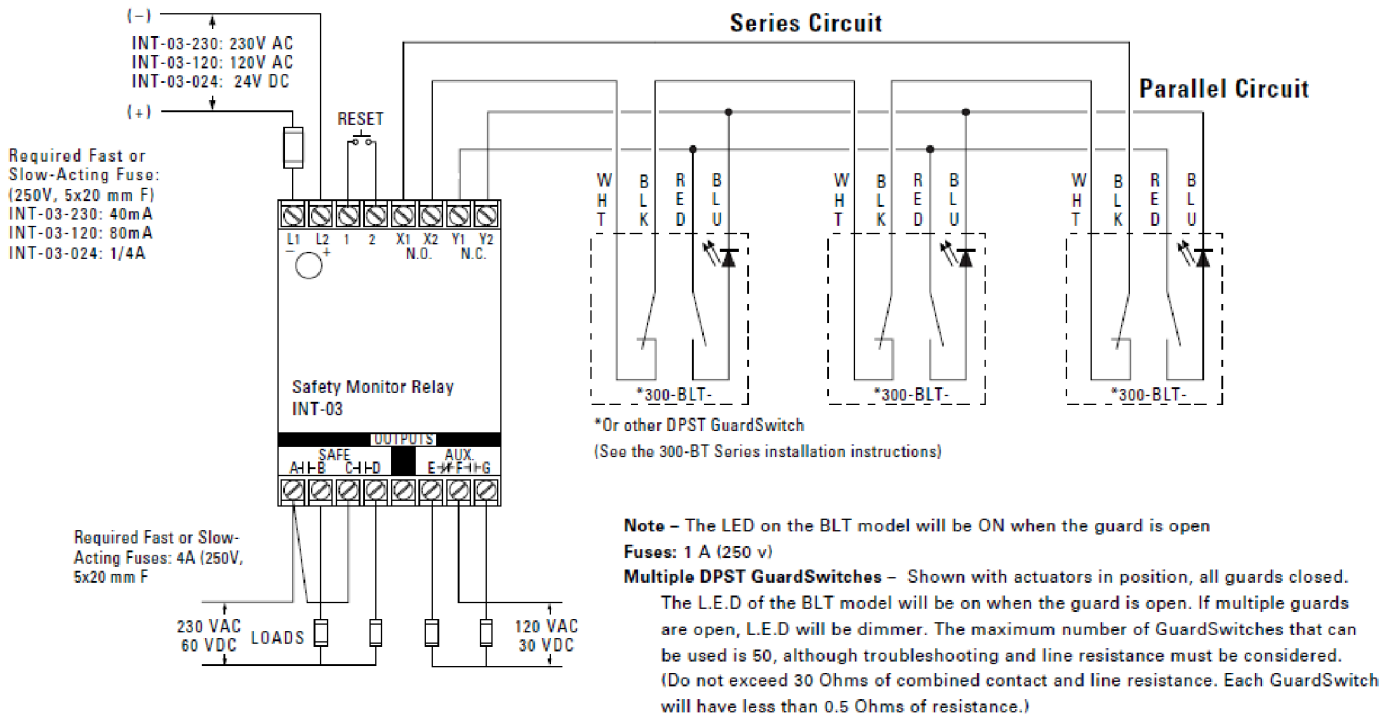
Series Circuit

Parallel Circuit

(−)
INT-03-230: 230V AC
INT-03-120: 120V AC
INT-03-024: 24V DC
(+)

Required Fast or Slow-Acting Fuse: (250V, 5x20 mm F)
INT-03-230: 40mA
INT-03-120: 80mA
INT-03-024: 1/4A

RESET

L1 L2 1 2 X1 X2 Y1 Y2
− +
N.O. N.C.

Safety Monitor Relay
INT-03

OUTPUTS
SAFE
A B C D
AUX.
E F G

W H T
B L K
R E D
B L U

W H T
B L K
R E D
B L U

W H T
B L K
R E D
B L U

*300-BLT-
*300-BLT-
*300-BLT-

*Or other DPST GuardSwitch
(See the 300-BT Series installation instructions)

Required Fast or Slow-Acting Fuses: 4A (250V, 5x20 mm F

230 VAC
60 VDC
LOADS
120 VAC
30 VDC

Note – The LED on the BLT model will be ON when the guard is open
Fuses: 1 A (250 v)
Multiple DPST GuardSwitches – Shown with actuators in position, all guards closed. The L.E.D of the BLT model will be on when the guard is open. If multiple guards are open, L.E.D will be dimmer. The maximum number of GuardSwitches that can be used is 50, although troubleshooting and line resistance must be considered. (Do not exceed 30 Ohms of combined contact and line resistance. Each GuardSwitch will have less than 0.5 Ohms of resistance.)